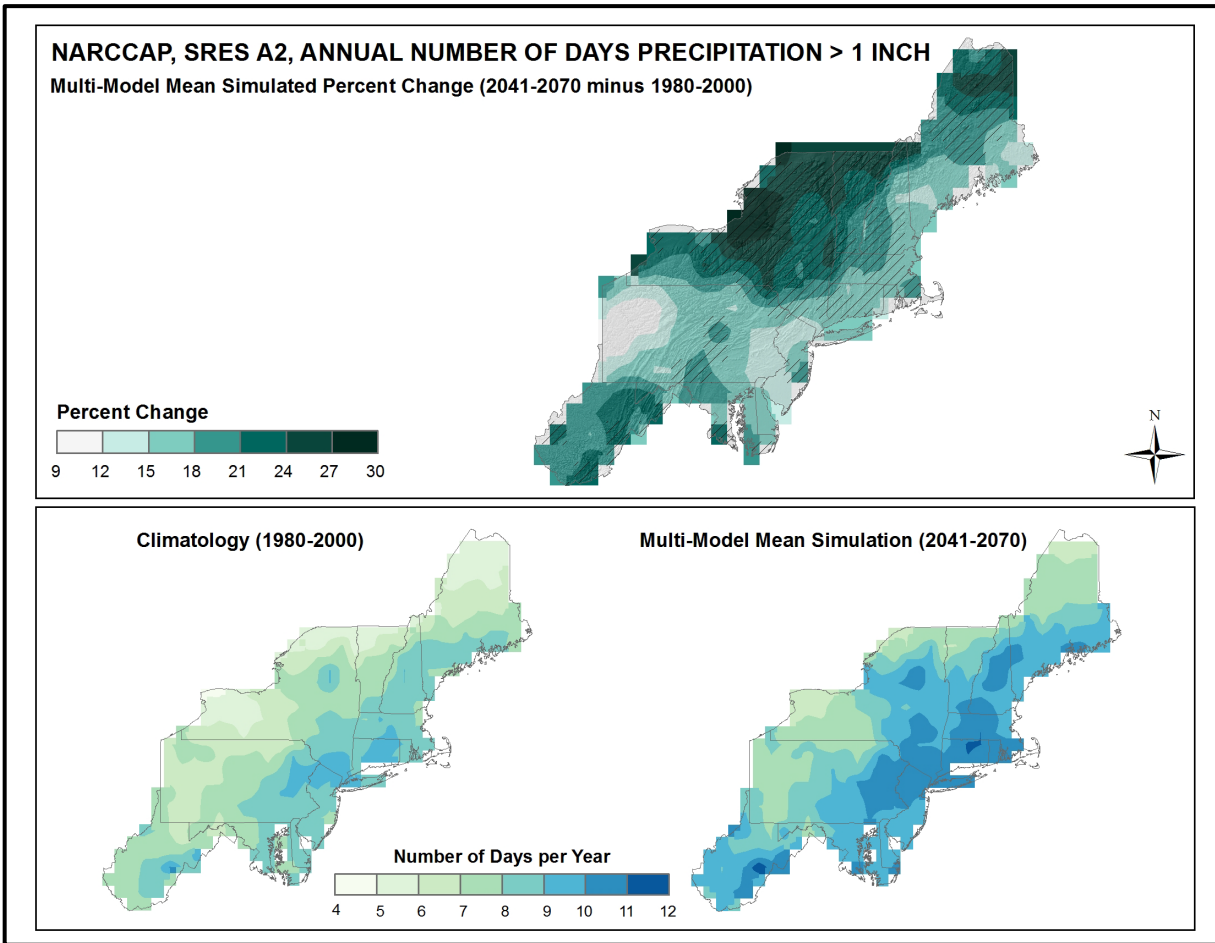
NARCCAP, SRES A2, ANNUAL NUMBER OF DAYS PRECIPITATION > 1 INCH

Multi-Model Mean Simulated Percent Change (2041-2070 minus 1980-2000)

Percent Change

9 12 15 18 21 24 27 30

N

Climatology (1980-2000)

Multi-Model Mean Simulation (2041-2070)

Number of Days per Year

4 5 6 7 8 9 10 11 12